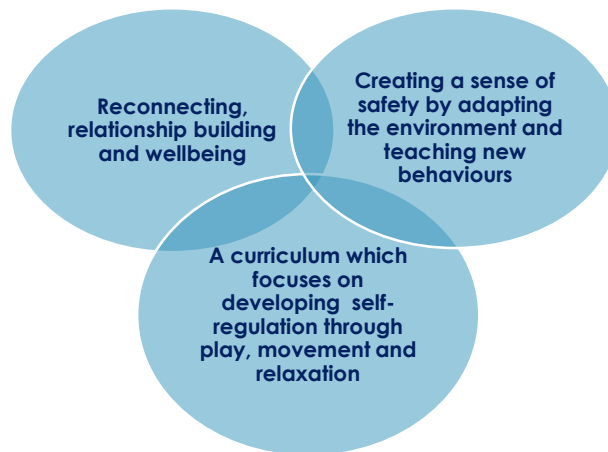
Reconnecting, relationship building and wellbeing

Creating a sense of safety by adapting the environment and teaching new behaviours

A curriculum which focuses on developing self-regulation through play, movement and relaxation